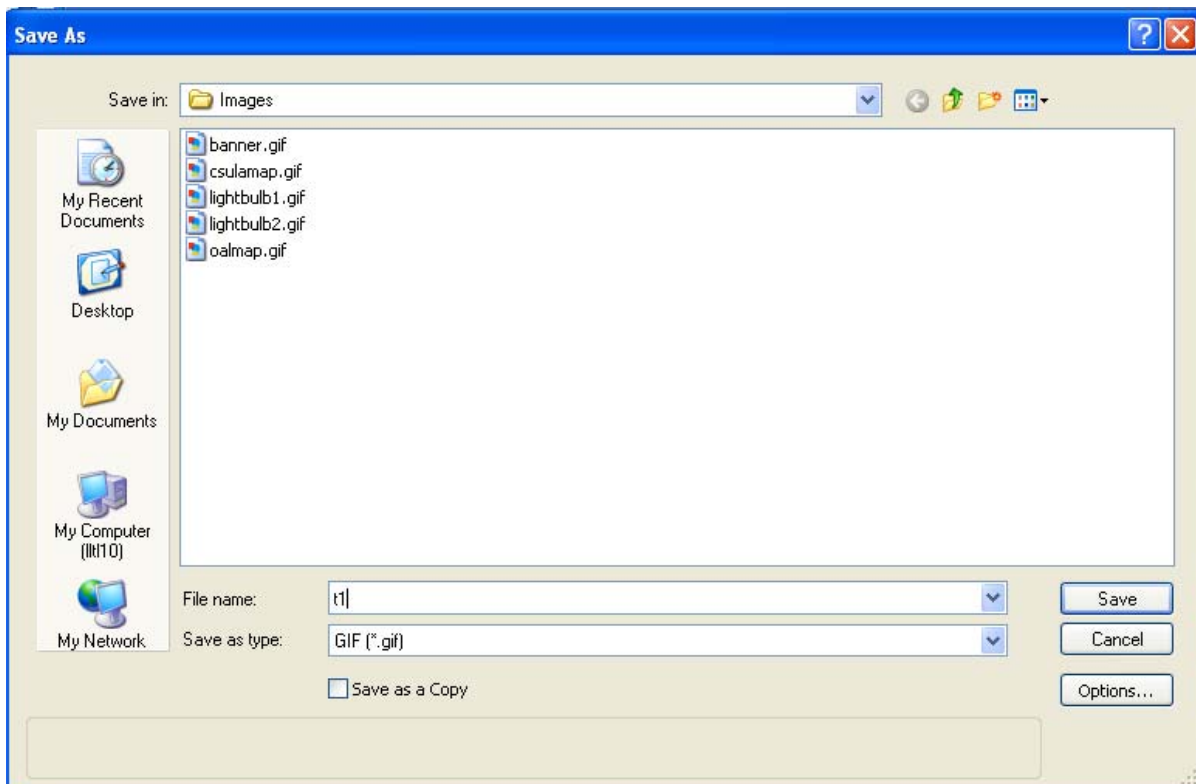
Save As

Save in: Images

banner.gif
csulamap.gif
lightbulb1.gif
lightbulb2.gif
oalmap.gif

My Recent Documents

Desktop

My Documents

My Computer (lltl10)

My Network

File name: t1

Save as type: GIF (*.gif)

Save

Cancel

Save as a Copy

Options...